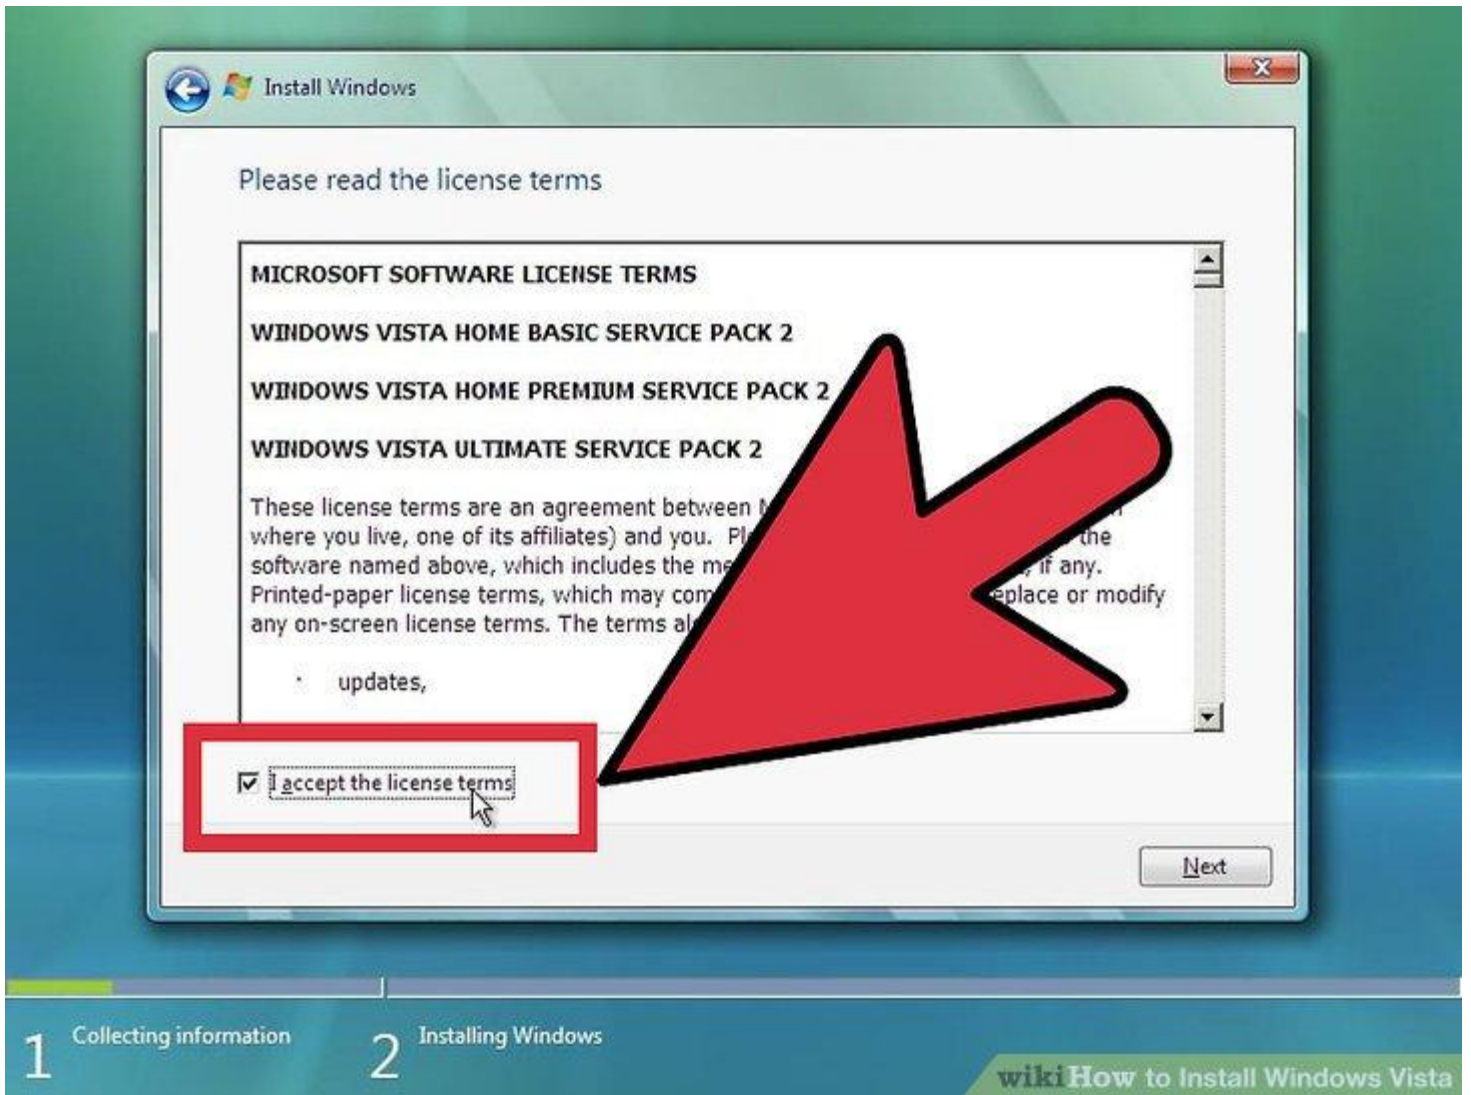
Install Windows

Please read the license terms

MICROSOFT SOFTWARE LICENSE TERMS

WINDOWS VISTA HOME BASIC SERVICE PACK 2

WINDOWS VISTA HOME PREMIUM SERVICE PACK 2

WINDOWS VISTA ULTIMATE SERVICE PACK 2

These license terms are an agreement between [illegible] where you live, one of its affiliates) and you. Pl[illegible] the software named above, which includes the me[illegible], if any. Printed-paper license terms, which may com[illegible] eplace or modify any on-screen license terms. The terms al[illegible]

· updates,

I accept the license terms

Next

1 Collecting information

2 Installing Windows

wikiHow to Install Windows Vista